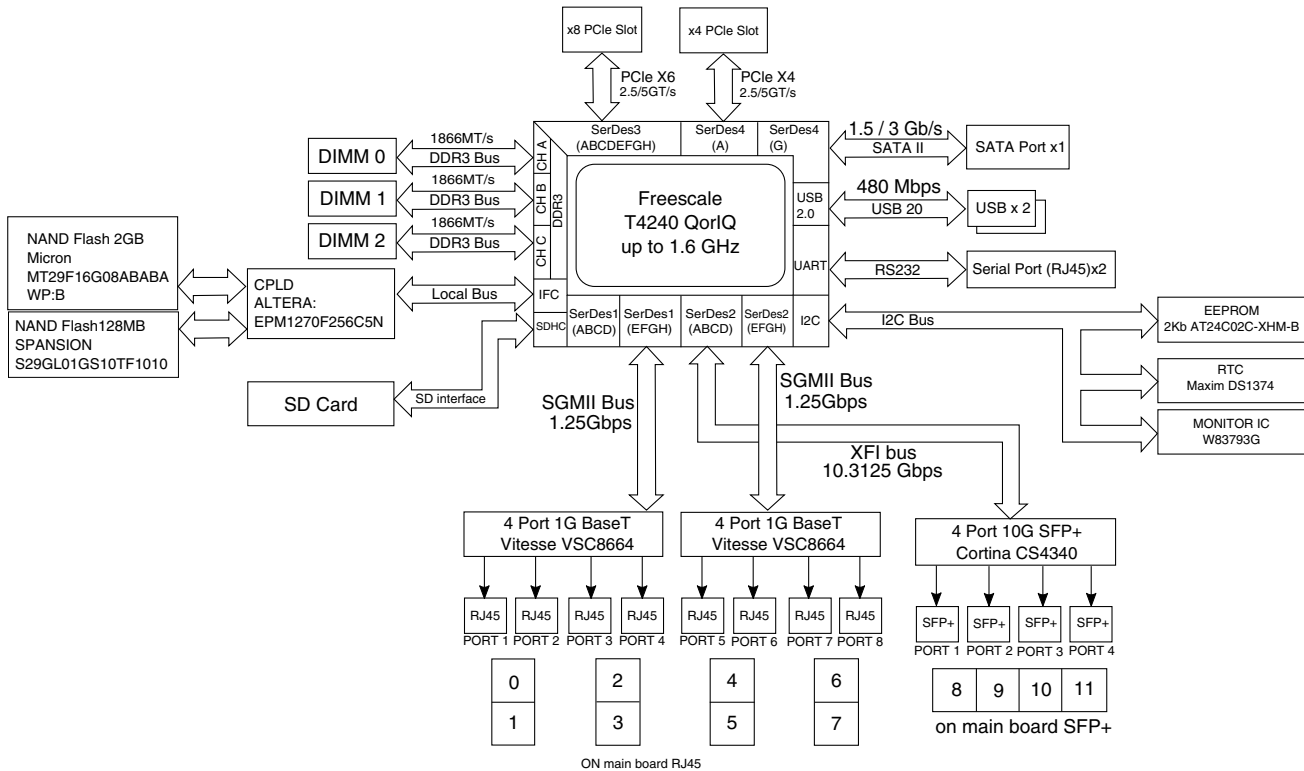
x8 PCIe Slot

x4 PCIe Slot

PCIe X6
2.5/5GT/s

PCIe X4
2.5/5GT/s

SerDes3
(ABCDEFGH)

SerDes4
(A)

SerDes4
(G)

1.5 / 3 Gb/s
SATA II

SATA Port x1

DIMM 0

1866MT/s
DDR3 Bus

DIMM 1

1866MT/s
DDR3 Bus

DIMM 2

1866MT/s
DDR3 Bus

CH A

CH B

CH C

DDR3

Freescale
T4240 QorIQ
up to 1.6 GHz

USB
2.0

480 Mbps
USB 20

USB x 2

UART

RS232

Serial Port (RJ45)x2

NAND Flash 2GB
Micron
MT29F16G08ABABA
WP:B

CPLD
ALTERA:
EPM1270F256C5N

Local Bus

IFC

NAND Flash128MB
SPANSION
S29GL01GS10TF1010

SDHC

SerDes1
(ABCD)

SerDes1
(EFGH)

SerDes2
(ABCD)

SerDes2
(EFGH)

I2C

I2C Bus

EEPROM
2Kb AT24C02C-XHM-B

RTC
Maxim DS1374

MONITOR IC
W83793G

SD Card

SD interface

SGMII Bus
1.25Gbps

SGMII Bus
1.25Gbps

XFI bus
10.3125 Gbps

4 Port 1G BaseT
Vitesse VSC8664

4 Port 1G BaseT
Vitesse VSC8664

4 Port 10G SFP+
Cortina CS4340

RJ45 RJ45 RJ45 RJ45 RJ45 RJ45 RJ45 RJ45

PORT 1 PORT 2 PORT 3 PORT 4 PORT 5 PORT 6 PORT 7 PORT 8

SFP+ SFP+ SFP+ SFP+

PORT 1 PORT 2 PORT 3 PORT 4

0
1

2
3

4
5

6
7

8 9 10 11

on main board SFP+

ON main board RJ45